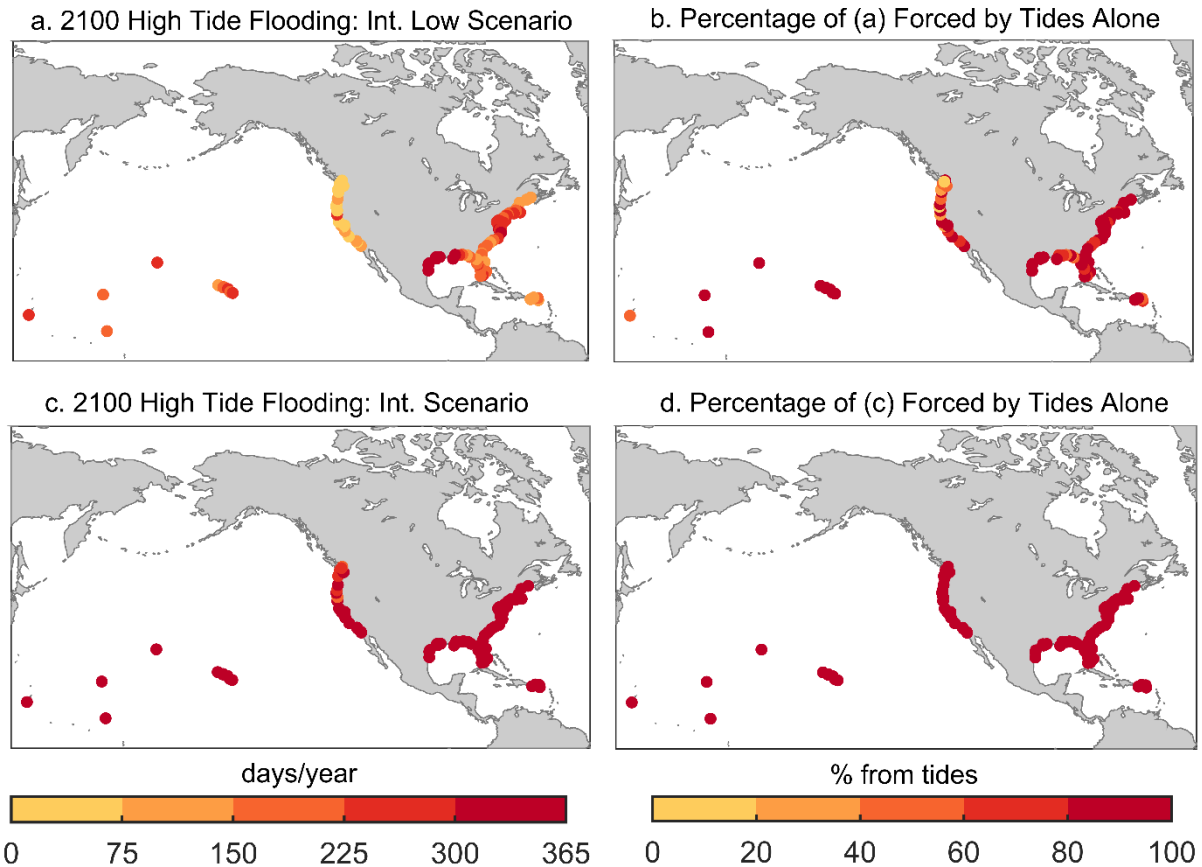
a. 2100 High Tide Flooding: Int. Low Scenario

b. Percentage of (a) Forced by Tides Alone

c. 2100 High Tide Flooding: Int. Scenario

d. Percentage of (c) Forced by Tides Alone

days/year

0 75 150 225 300 365

% from tides

0 20 40 60 80 100